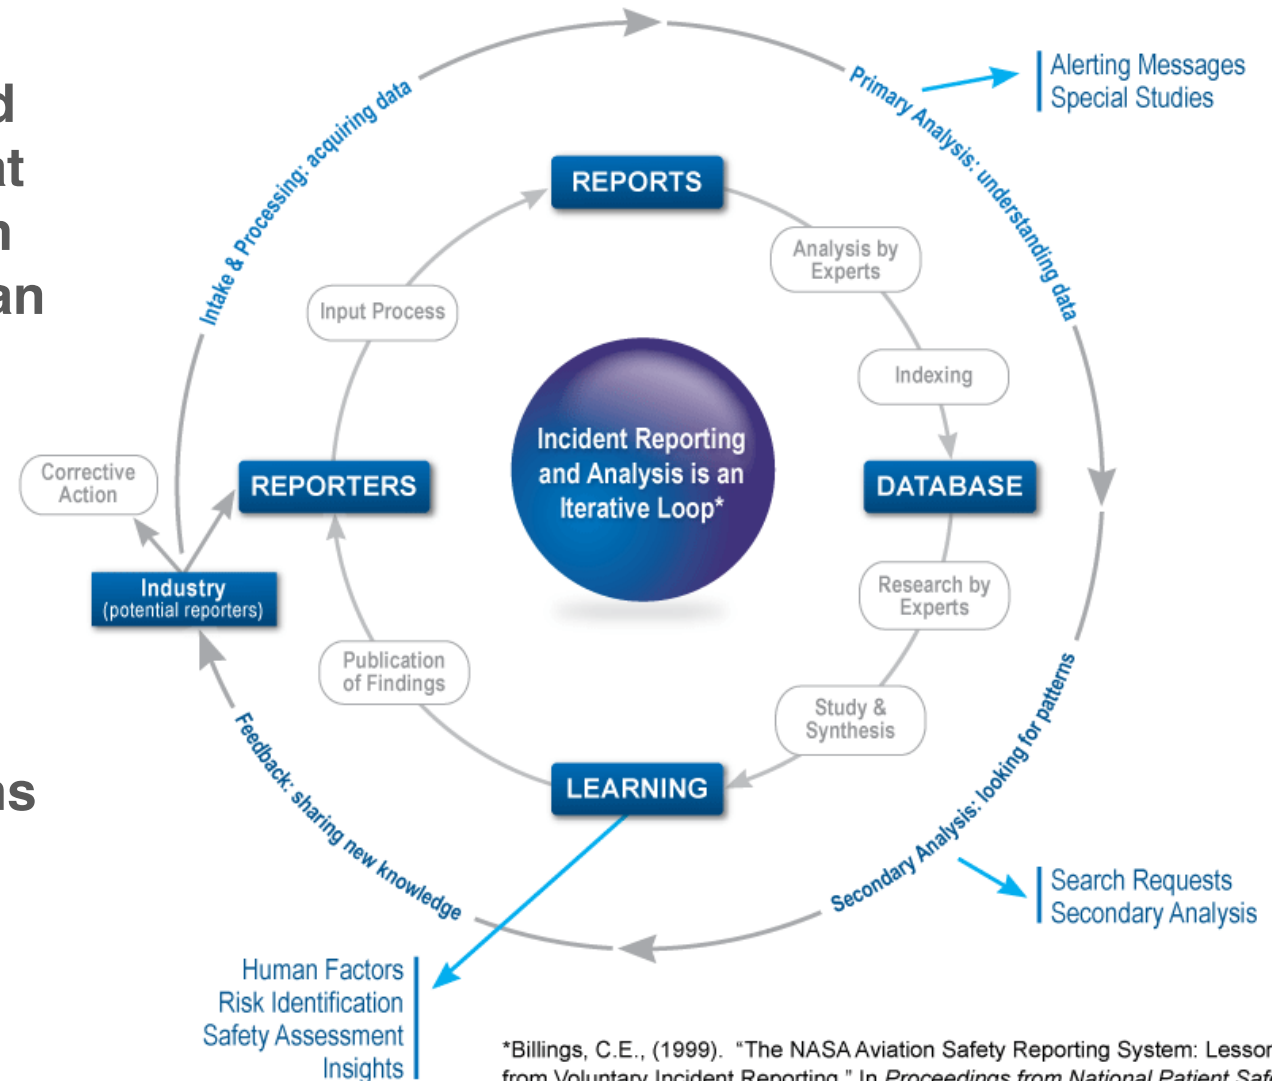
d
t
n
an

s

Intake & Processing: acquiring data

Primary Analysis: understanding data

Alerting Messages
Special Studies

REPORTS

Analysis by Experts

Input Process

Indexing

Incident Reporting and Analysis is an Iterative Loop*

Corrective Action

REPORTERS

DATABASE

Industry
(potential reporters)

Research by Experts

Publication of Findings

Study & Synthesis

LEARNING

Feedback: sharing new knowledge

Secondary Analysis: looking for patterns

Search Requests
Secondary Analysis

Human Factors
Risk Identification
Safety Assessment
Insights

*Billings, C.E., (1999). "The NASA Aviation Safety Reporting System: Lessor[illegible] from Voluntary Incident Reporting." In Proceedings from National Patient Saf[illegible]